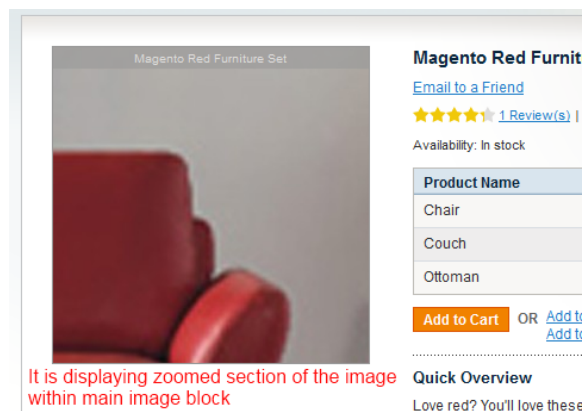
Magento Red Furniture Set

Magento Red Furnit

Email to a Friend

1 Review(s) |

Availability: In stock

| Product Name |
|---|
| Chair |
| Couch |
| Ottoman |

Add to Cart OR Add to
Add to

It is displaying zoomed section of the image within main image block

Quick Overview

Love red? You'll love these